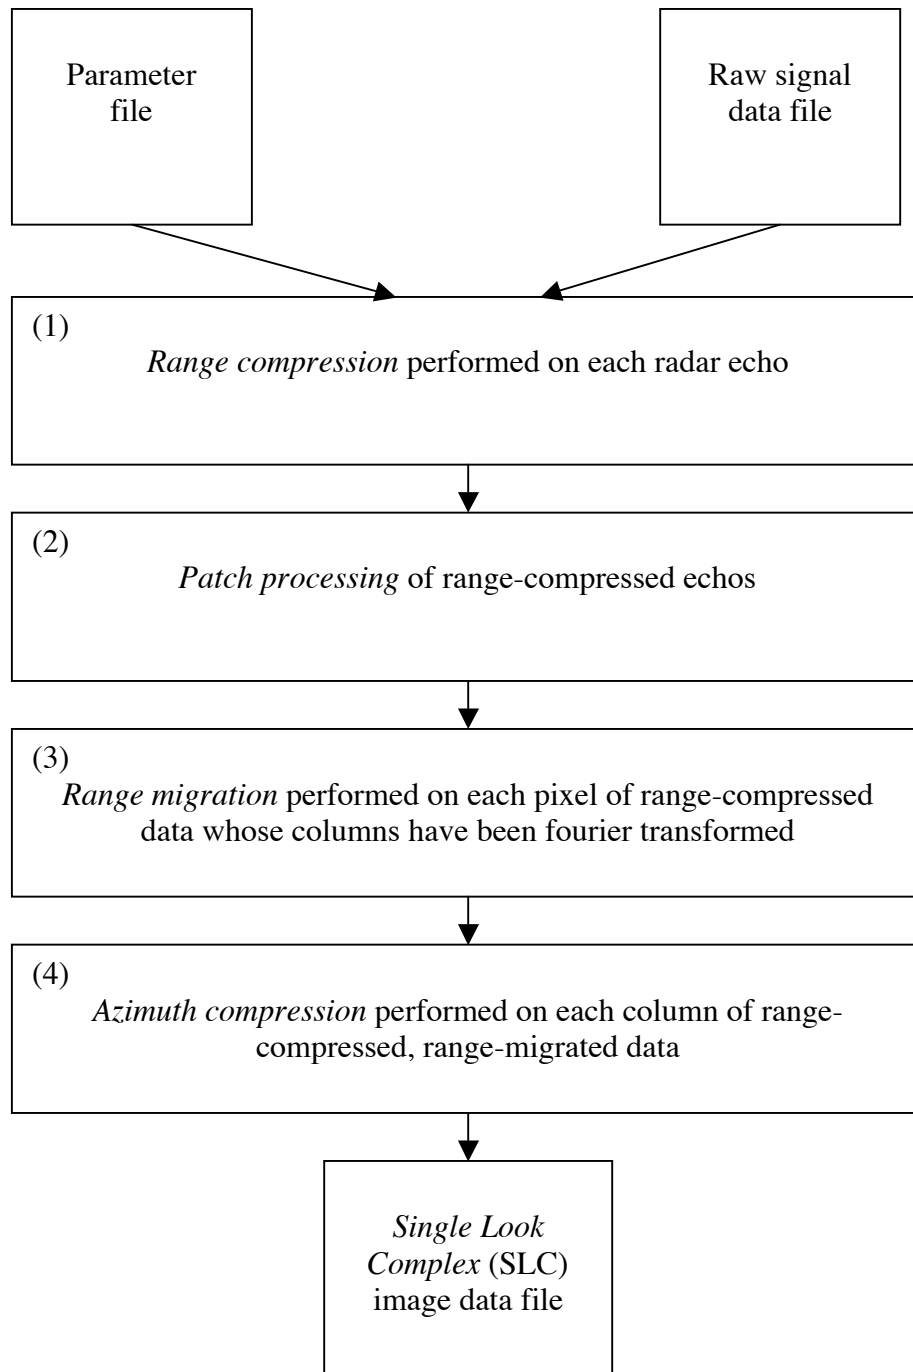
Parameter file

Raw signal data file

(1)
Range compression performed on each radar echo

(2)
Patch processing of range-compressed echos

(3)
Range migration performed on each pixel of range-compressed data whose columns have been fourier transformed

(4)
Azimuth compression performed on each column of range-compressed, range-migrated data

Single Look Complex (SLC) image data file